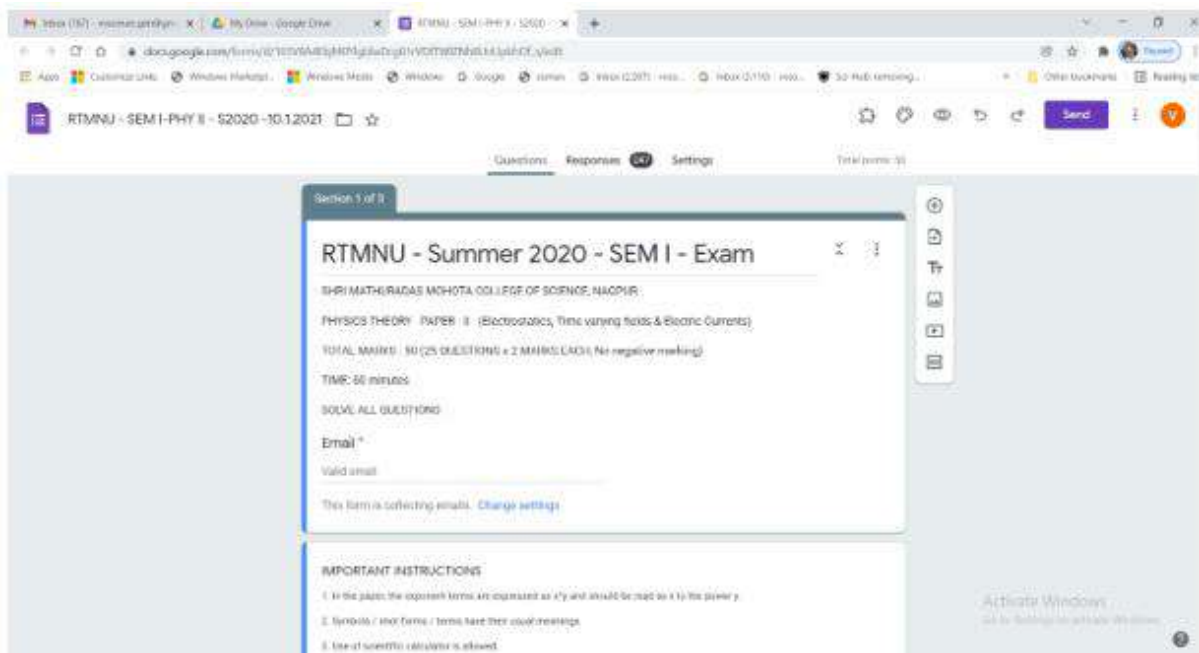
Inbox (167) - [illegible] | My Drive - Google Drive | RTMNU - SEM I-PHY II - S2020 | +

docs.google.com/forms/d/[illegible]

Apps | Customize Links | Windows Marketpl... | Windows Media | Windows | Google | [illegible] | Inbox (2287) - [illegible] | Inbox (3,110) - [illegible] | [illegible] | Other bookmarks | Reading list

RTMNU - SEM I-PHY II - S2020 -10.1.2021

Send

V

Questions Responses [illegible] Settings

Total points: 50

Section 1 of 3

RTMNU - Summer 2020 - SEM I - Exam

SHRI MATHURADAS MOHOTA COLLEGE OF SCIENCE, NAGPUR

PHYSICS THEORY PAPER II (Electrostatics, Time varying fields & Electric Currents)

TOTAL MARKS : 50 (25 QUESTIONS x 2 MARKS EACH, No negative marking)

TIME: 60 minutes

SOLVE ALL QUESTIONS

Email *

Valid email

This form is collecting emails. Change settings

IMPORTANT INSTRUCTIONS

1. In the paper, the exponent terms are expressed as x^y and should be read as x to the power y.

2. Symbols / short forms / terms have their usual meanings.

3. Use of scientific calculator is allowed.

Activate Windows
Go to Settings to activate Windows.